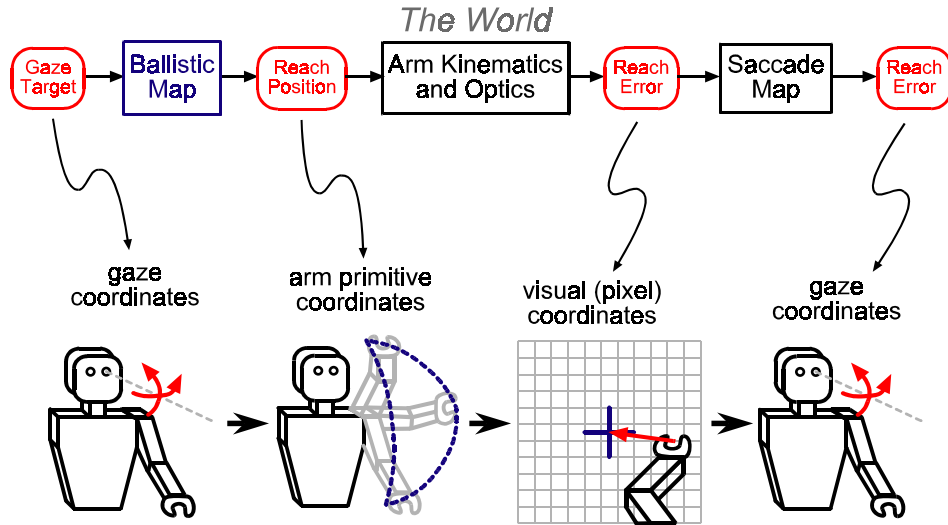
The World

Gaze Target

Ballistic Map

Reach Position

Arm Kinematics and Optics

Reach Error

Saccade Map

Reach Error

gaze coordinates

arm primitive coordinates

visual (pixel) coordinates

gaze coordinates